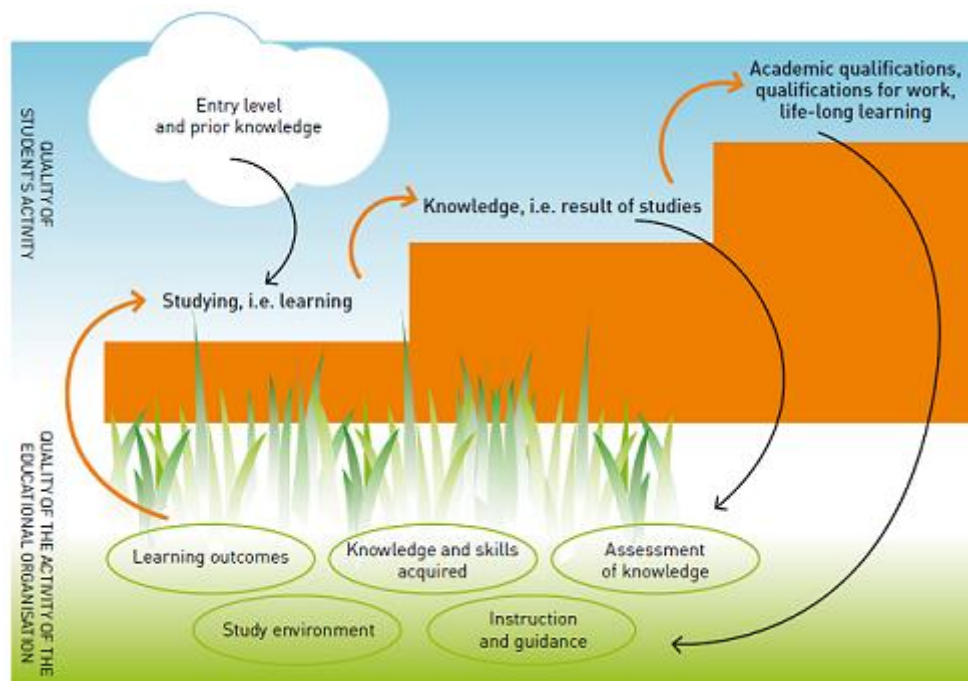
QUALITY OF STUDENT'S ACTIVITY

Entry level and prior knowledge

Academic qualifications, qualifications for work, life-long learning

Knowledge, i.e. result of studies

Studying, i.e. learning

QUALITY OF THE ACTIVITY OF THE EDUCATIONAL ORGANISATION

Learning outcomes

Knowledge and skills acquired

Assessment of knowledge

Study environment

Instruction and guidance